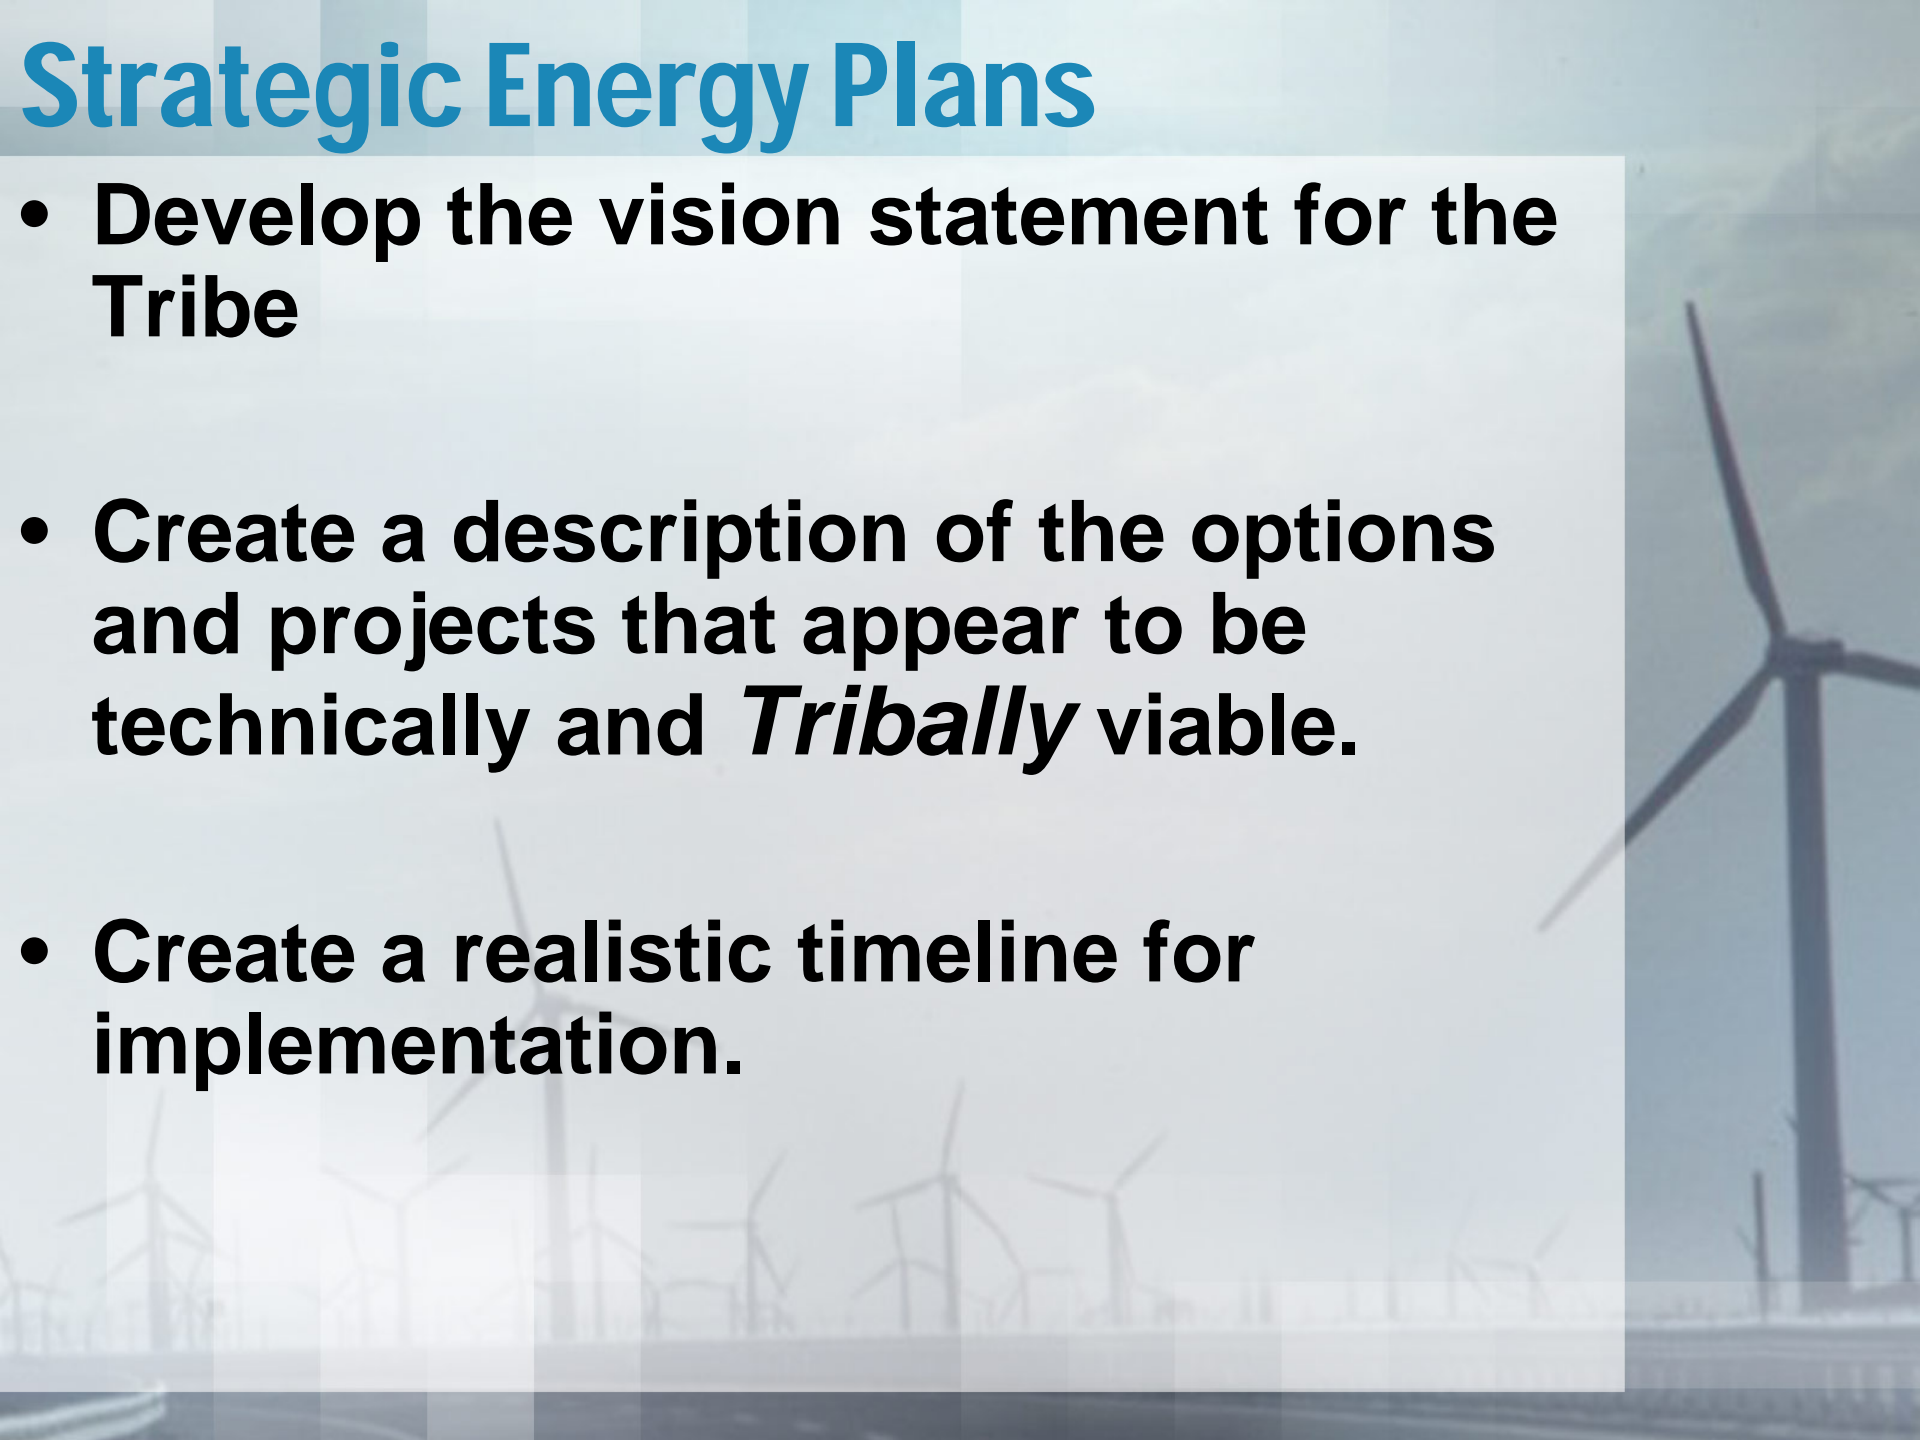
Strategic Energy Plans

• Develop the vision statement for the Tribe

• Create a description of the options and projects that appear to be technically and *Tribally* viable.

• Create a realistic timeline for implementation.